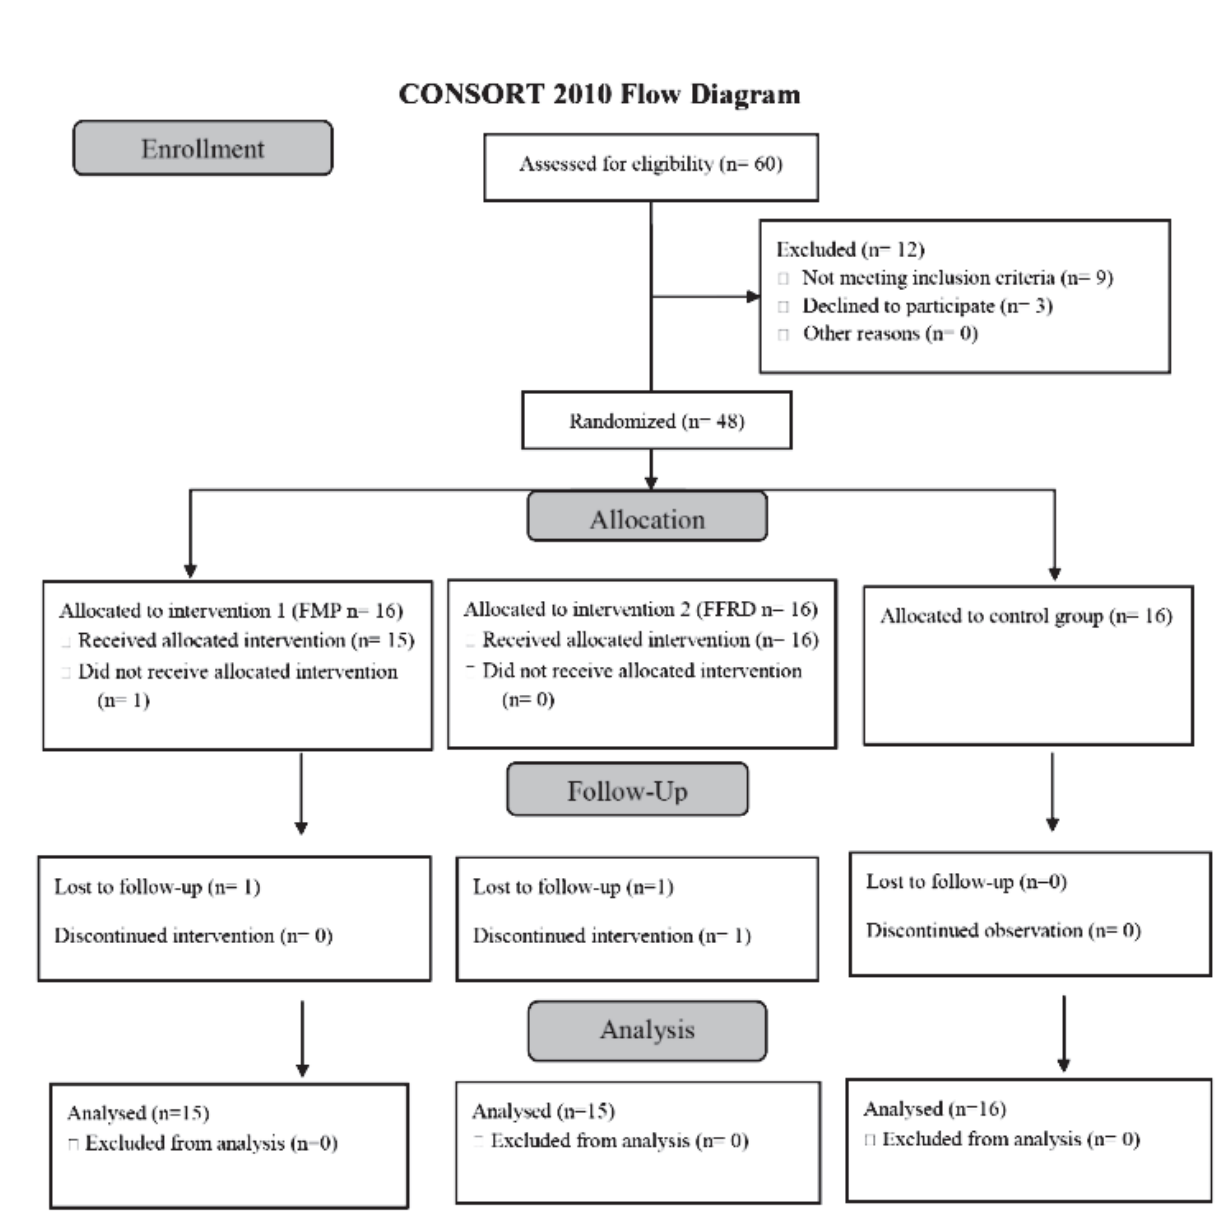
CONSORT 2010 Flow Diagram

Enrollment

Assessed for eligibility (n= 60)

Excluded (n= 12)
□ Not meeting inclusion criteria (n= 9)
□ Declined to participate (n= 3)
□ Other reasons (n= 0)

Randomized (n= 48)

Allocation

Allocated to intervention 1 (FMP n= 16)
□ Received allocated intervention (n= 15)
□ Did not receive allocated intervention (n= 1)

Allocated to intervention 2 (FFRD n= 16)
□ Received allocated intervention (n= 16)
□ Did not receive allocated intervention (n= 0)

Allocated to control group (n= 16)

Follow-Up

Lost to follow-up (n= 1)

Discontinued intervention (n= 0)

Lost to follow-up (n=1)

Discontinued intervention (n= 1)

Lost to follow-up (n=0)

Discontinued observation (n= 0)

Analysis

Analysed (n=15)
□ Excluded from analysis (n=0)

Analysed (n=15)
□ Excluded from analysis (n= 0)

Analysed (n=16)
□ Excluded from analysis (n= 0)